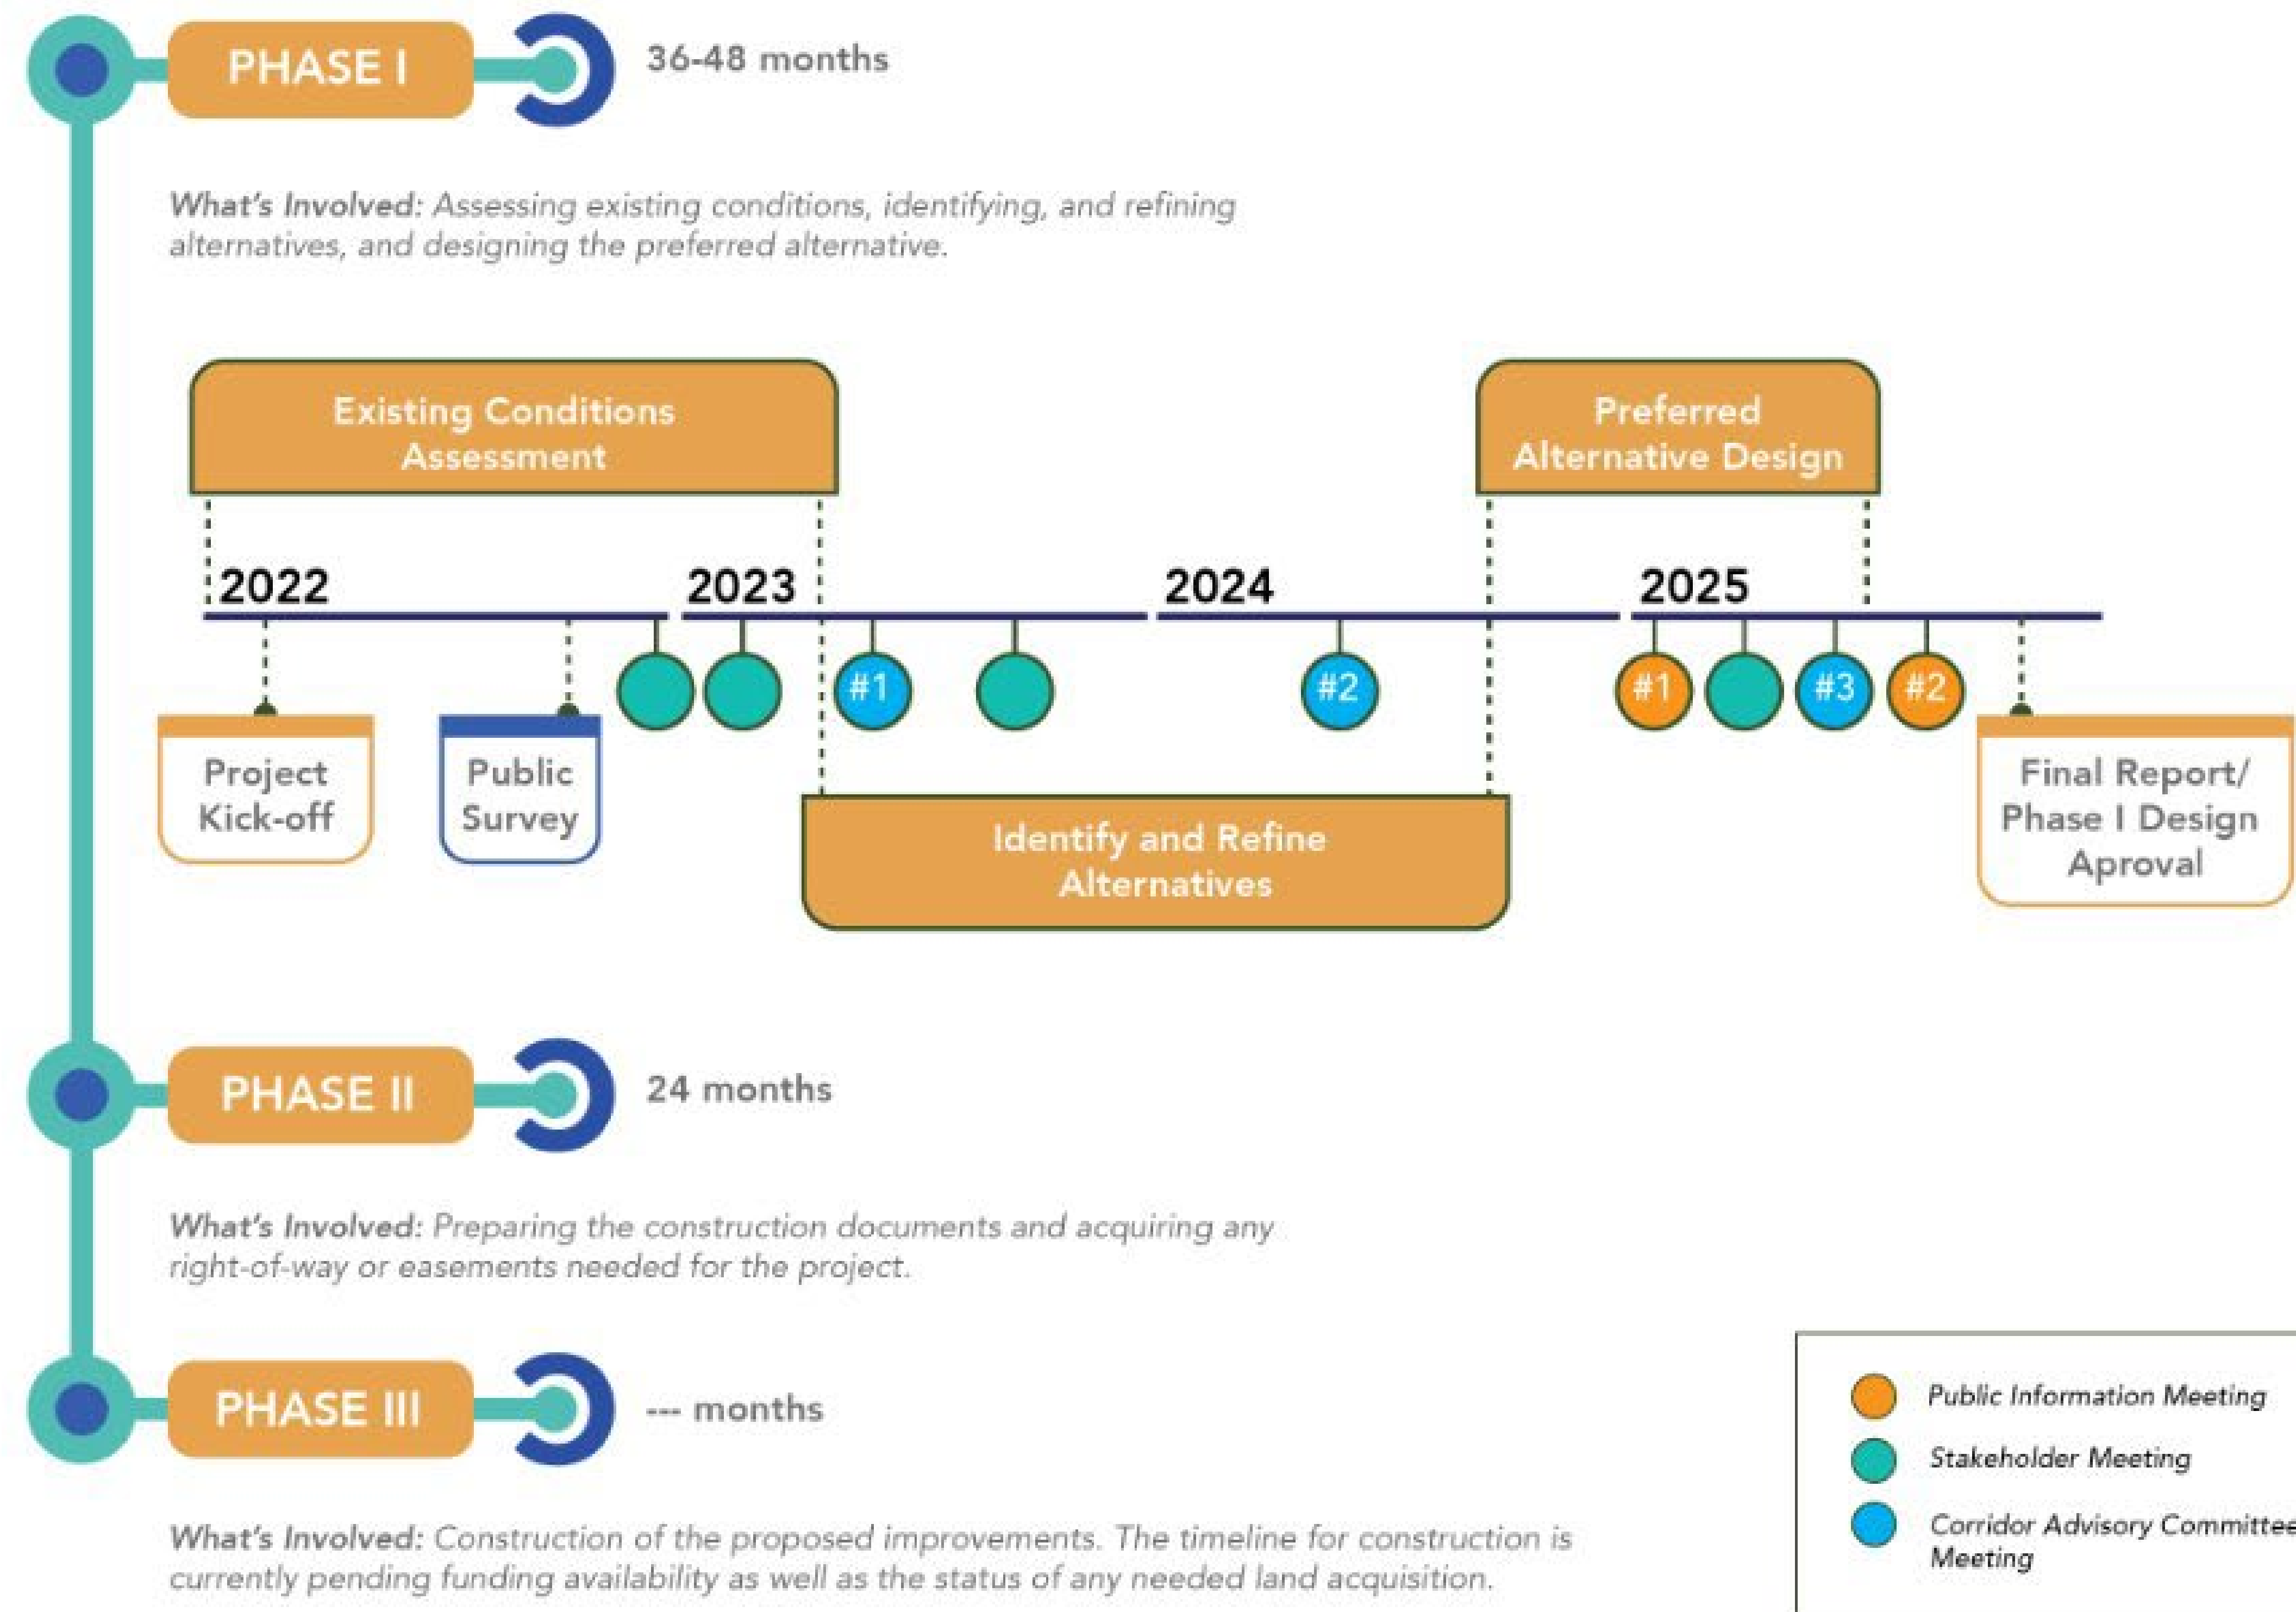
PHASE I

36-48 months

What's Involved: Assessing existing conditions, identifying, and refining alternatives, and designing the preferred alternative.

Existing Conditions Assessment

Preferred Alternative Design

2022

2023

2024

2025

#1

#2

#1

#3

#2

Project Kick-off

Public Survey

Identify and Refine Alternatives

Final Report/ Phase I Design Aproval

PHASE II

24 months

What's Involved: Preparing the construction documents and acquiring any right-of-way or easements needed for the project.

PHASE III

--- months

What's Involved: Construction of the proposed improvements. The timeline for construction is currently pending funding availability as well as the status of any needed land acquisition.

Public Information Meeting

Stakeholder Meeting

Corridor Advisory Committee Meeting